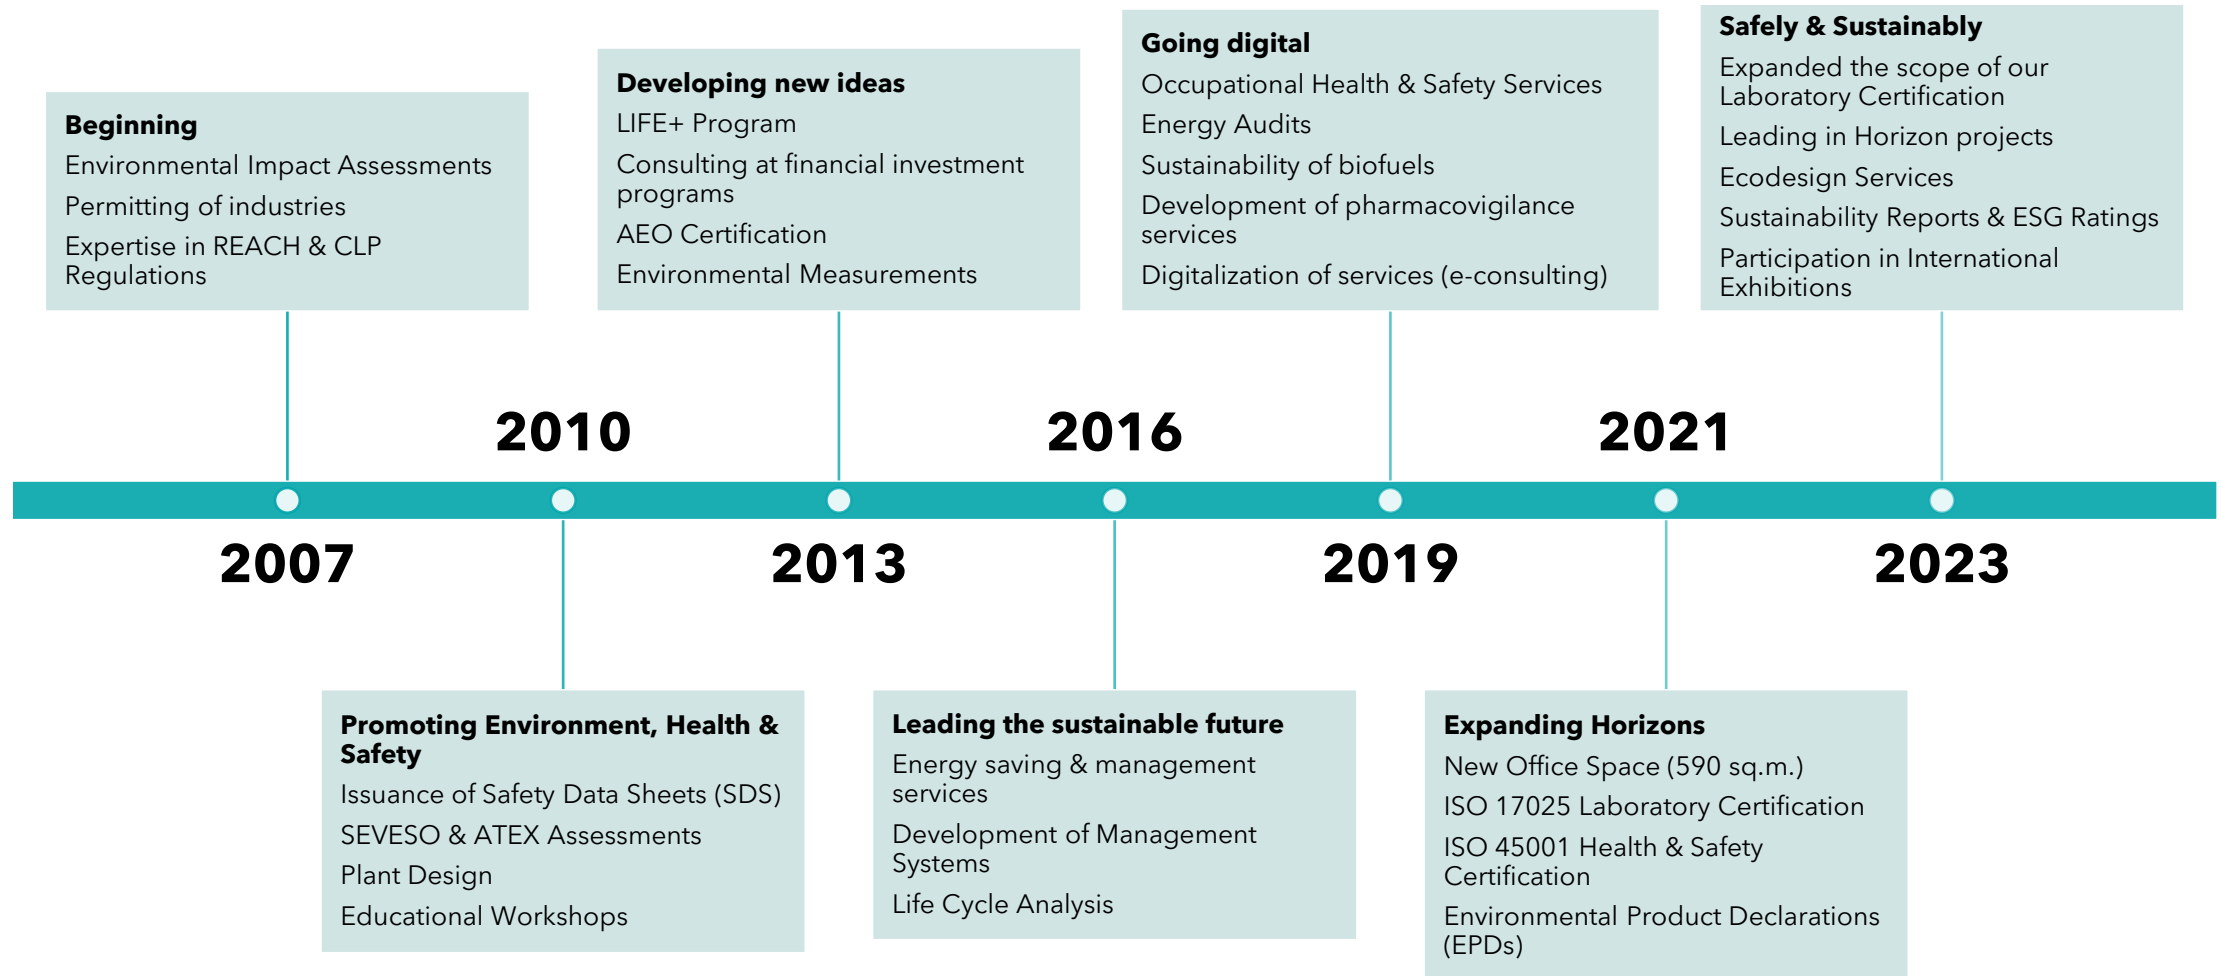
2007

**Beginning**
Environmental Impact Assessments
Permitting of industries
Expertise in REACH & CLP Regulations

2010

**Promoting Environment, Health & Safety**
Issuance of Safety Data Sheets (SDS)
SEVESO & ATEX Assessments
Plant Design
Educational Workshops

2013

**Developing new ideas**
LIFE+ Program
Consulting at financial investment programs
AEO Certification
Environmental Measurements

2016

**Leading the sustainable future**
Energy saving & management services
Development of Management Systems
Life Cycle Analysis

2019

**Going digital**
Occupational Health & Safety Services
Energy Audits
Sustainability of biofuels
Development of pharmacovigilance services
Digitalization of services (e-consulting)

2021

**Expanding Horizons**
New Office Space (590 sq.m.)
ISO 17025 Laboratory Certification
ISO 45001 Health & Safety Certification
Environmental Product Declarations (EPDs)

2023

**Safely & Sustainably**
Expanded the scope of our Laboratory Certification
Leading in Horizon projects
Ecodesign Services
Sustainability Reports & ESG Ratings
Participation in International Exhibitions